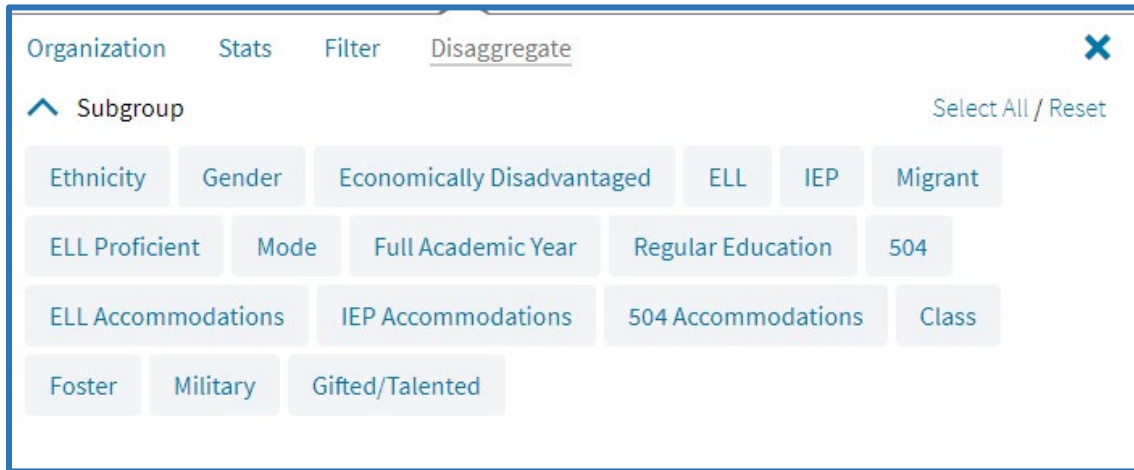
Organization Stats Filter Disaggregate ✕

Subgroup

Select All / Reset

Ethnicity Gender Economically Disadvantaged ELL IEP Migrant

ELL Proficient Mode Full Academic Year Regular Education 504

ELL Accommodations IEP Accommodations 504 Accommodations Class

Foster Military Gifted/Talented